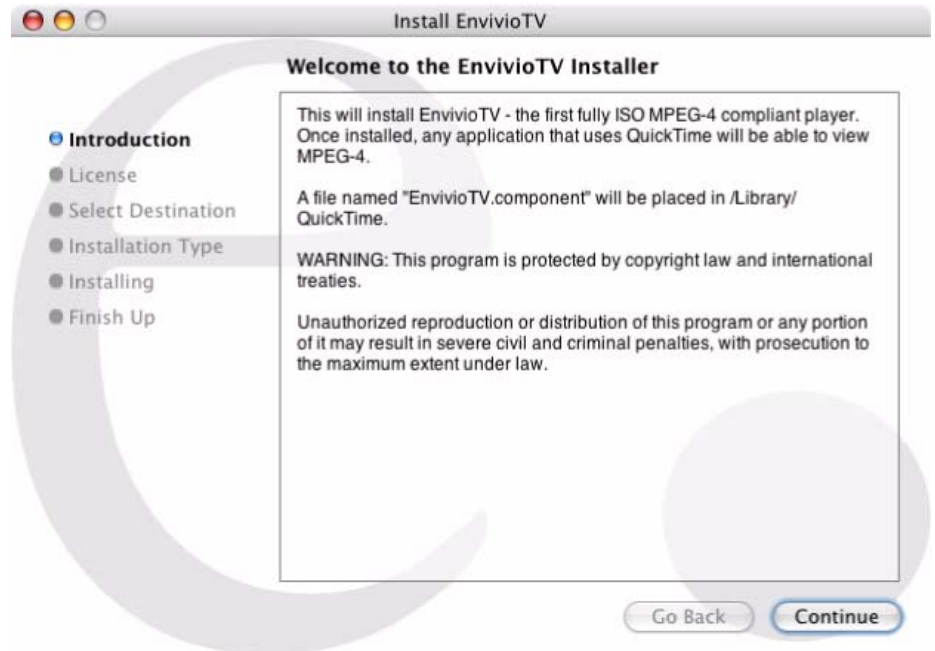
Install EnvivioTV

Welcome to the EnvivioTV Installer

Introduction
License
Select Destination
Installation Type
Installing
Finish Up

This will install EnvivioTV - the first fully ISO MPEG-4 compliant player. Once installed, any application that uses QuickTime will be able to view MPEG-4.

A file named "EnvivioTV.component" will be placed in /Library/QuickTime.

WARNING: This program is protected by copyright law and international treaties.

Unauthorized reproduction or distribution of this program or any portion of it may result in severe civil and criminal penalties, with prosecution to the maximum extent under law.

Go Back
Continue